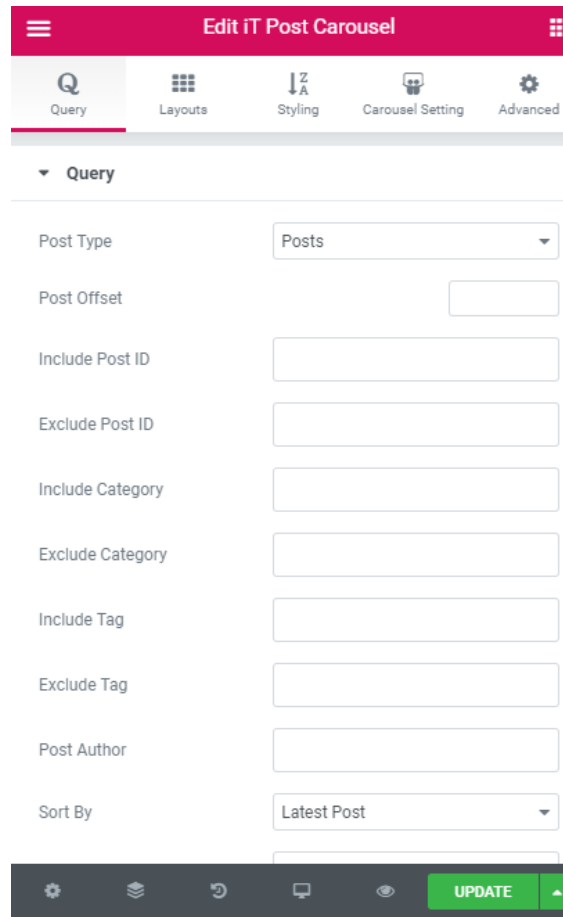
Edit iT Post Carousel

Query
Layouts
Styling
Carousel Setting
Advanced

Query

Post Type
Posts

Post Offset

Include Post ID

Exclude Post ID

Include Category

Exclude Category

Include Tag

Exclude Tag

Post Author

Sort By
Latest Post

UPDATE